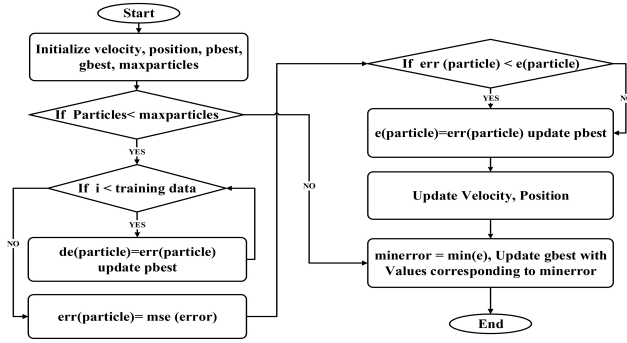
Start

Initialize velocity, position, pbest, gbest, maxparticles

If Particles< maxparticles

YES

If i < training data

YES

de(particle)=err(particle) update pbest

NO

err(particle)= mse (error)

NO

If err (particle) < e(particle)

YES

N

e(particle)=err(particle) update pbest

Update Velocity, Position

minerror = min(e), Update gbest with Values corresponding to minerror

End